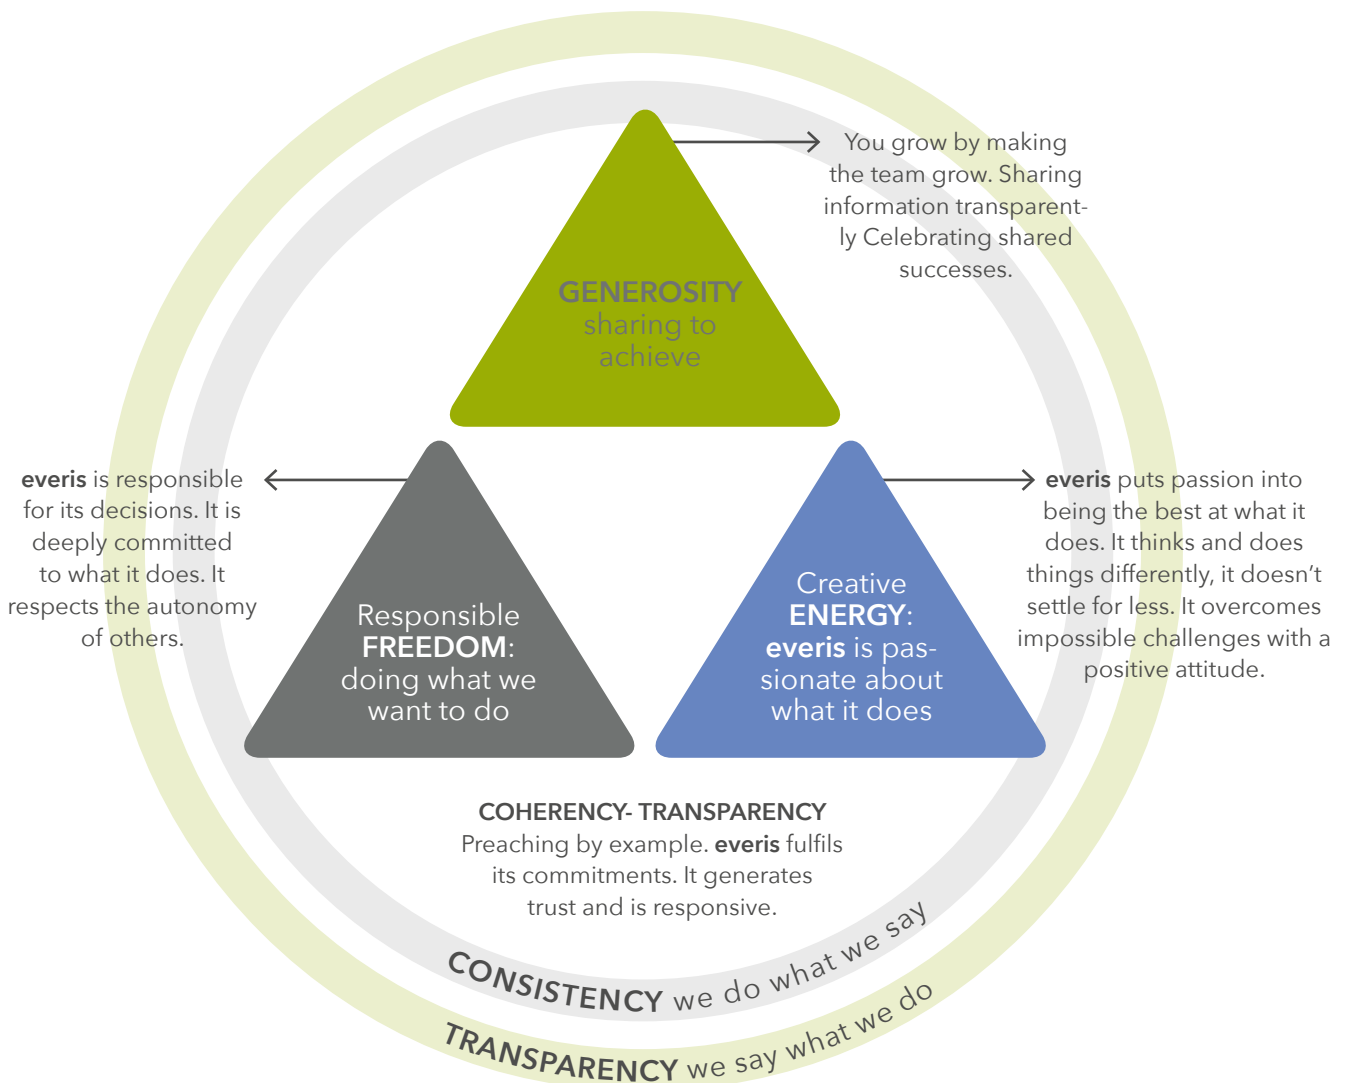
GENEROSITY
sharing to achieve

You grow by making the team grow. Sharing information transparently Celebrating shared successes.

everis is responsible for its decisions. It is deeply committed to what it does. It respects the autonomy of others.

Responsible FREEDOM: doing what we want to do

Creative ENERGY: everis is passionate about what it does

everis puts passion into being the best at what it does. It thinks and does things differently, it doesn't settle for less. It overcomes impossible challenges with a positive attitude.

COHERENCY- TRANSPARENCY
Preaching by example. everis fulfils its commitments. It generates trust and is responsive.

CONSISTENCY we do what we say

TRANSPARENCY we say what we do